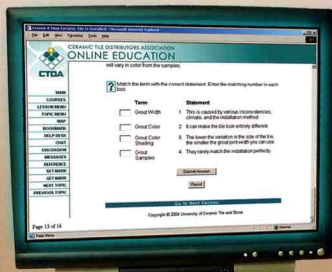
Lesson 4 Slow Ceramic Tile Installation - Microsoft Internet Explorer
File Edit View Favorites Tools Help

CERAMIC TILE DISTRIBUTORS ASSOCIATION
ONLINE EDUCATION
CTDA

will vary in color from the samples.

Match the term with the correct statement. Enter the matching number in each box.

| | Term | | Statement |
|---|---|---|---|
| | Grout Width | 1. | This is caused by various inconsistencies, climate, and the installation method. |
| | Grout Color | 2. | It can make the tile look entirely different. |
| | Grout Color Shading | 3. | The lower the variation in the size of the tile, the smaller the grout joint width you can use. |
| | Grout Samples | 4. | They rarely match the installation perfectly. |

Submit Answer
Reset

Go to Next Section

Copyright © 2004 University of Ceramic Tile and Stone

MAIN
COURSES
LESSON MENU
TOPIC MENU
MAP
BOOKMARK
HELP DESK
CHAT
DISCUSSION
MESSAGES
REFERENCE
SET MARK
GET MARK
NEXT TOPIC
PREVIOUS TOPIC

Page 13 of 16

Internet